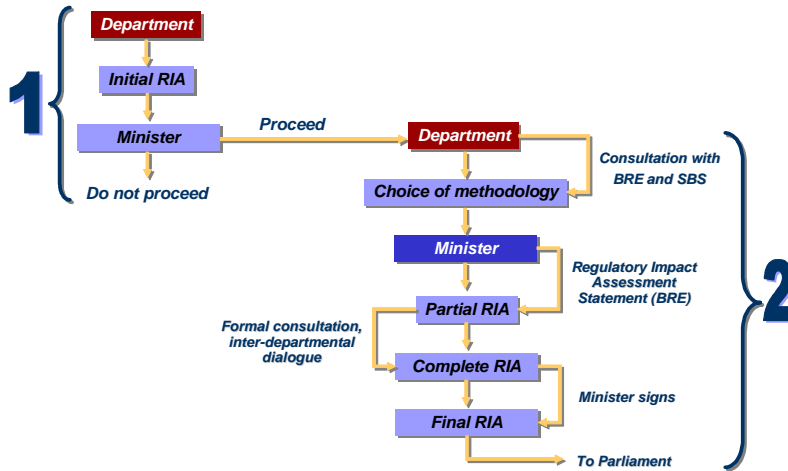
1

Department

Initial RIA

Minister

Do not proceed

Proceed

Department

Consultation with BRE and SBS

Choice of methodology

Minister

Regulatory Impact Assessment Statement (BRE)

Partial RIA

Formal consultation, inter-departmental dialogue

Complete RIA

Minister signs

Final RIA

To Parliament

2